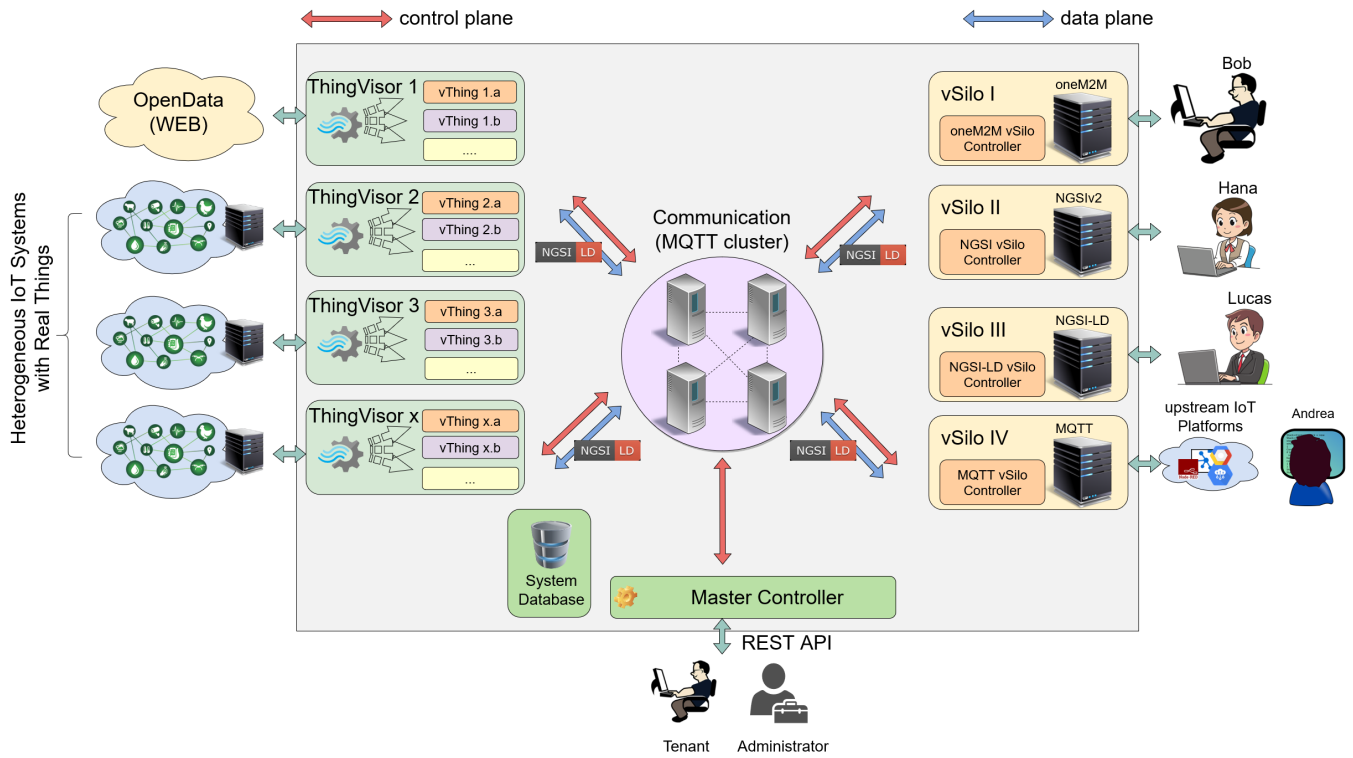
control plane

data plane

OpenData (WEB)

Heterogeneous IoT Systems with Real Things

ThingVisor 1
vThing 1.a
vThing 1.b
....

ThingVisor 2
vThing 2.a
vThing 2.b
...

ThingVisor 3
vThing 3.a
vThing 3.b
...

ThingVisor x
vThing x.a
vThing x.b
...

NGSI LD

NGSI LD

Communication (MQTT cluster)

NGSI LD

NGSI LD

System Database

Master Controller

REST API

Tenant

Administrator

vSilo I
oneM2M
oneM2M vSilo Controller

vSilo II
NGSIv2
NGSI vSilo Controller

vSilo III
NGSI-LD
NGSI-LD vSilo Controller

vSilo IV
MQTT
MQTT vSilo Controller

Bob

Hana

Lucas

upstream IoT Platforms

Andrea